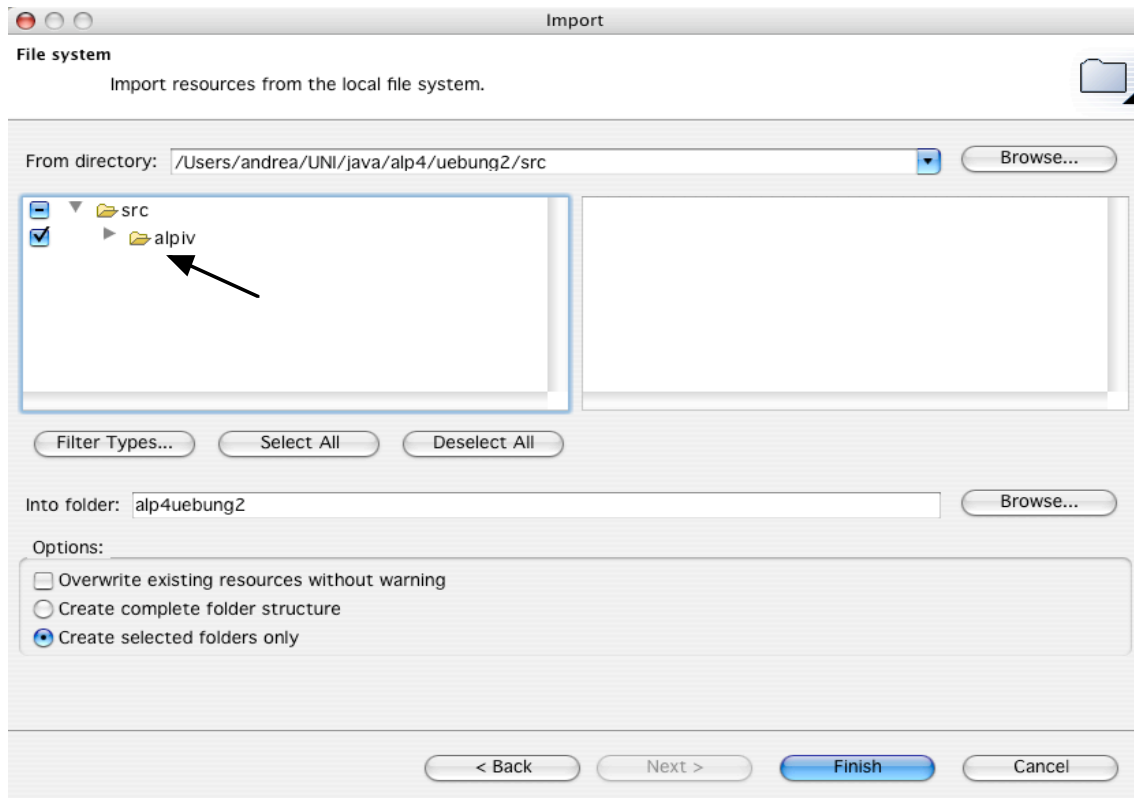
Import

File system

Import resources from the local file system.

From directory: /Users/andrea/UNI/java/alp4/uebung2/src

Browse...

src

alpiv

Filter Types...

Select All

Deselect All

Into folder: alp4uebung2

Browse...

Options:

Overwrite existing resources without warning

Create complete folder structure

Create selected folders only

< Back

Next >

Finish

Cancel